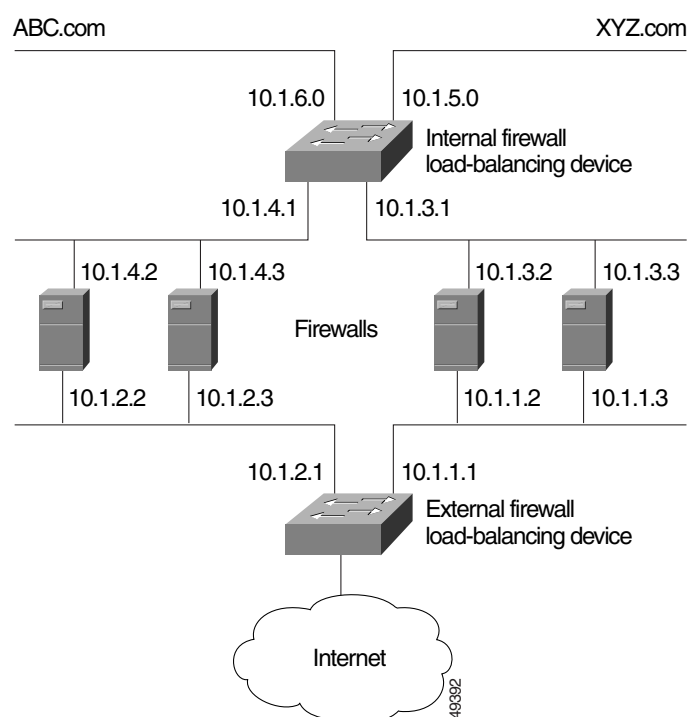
ABC.com

XYZ.com

10.1.6.0

10.1.5.0

Internal firewall load-balancing device

10.1.4.1

10.1.3.1

10.1.4.2

10.1.4.3

10.1.3.2

10.1.3.3

Firewalls

10.1.2.2

10.1.2.3

10.1.1.2

10.1.1.3

10.1.2.1

10.1.1.1

External firewall load-balancing device

Internet

49392